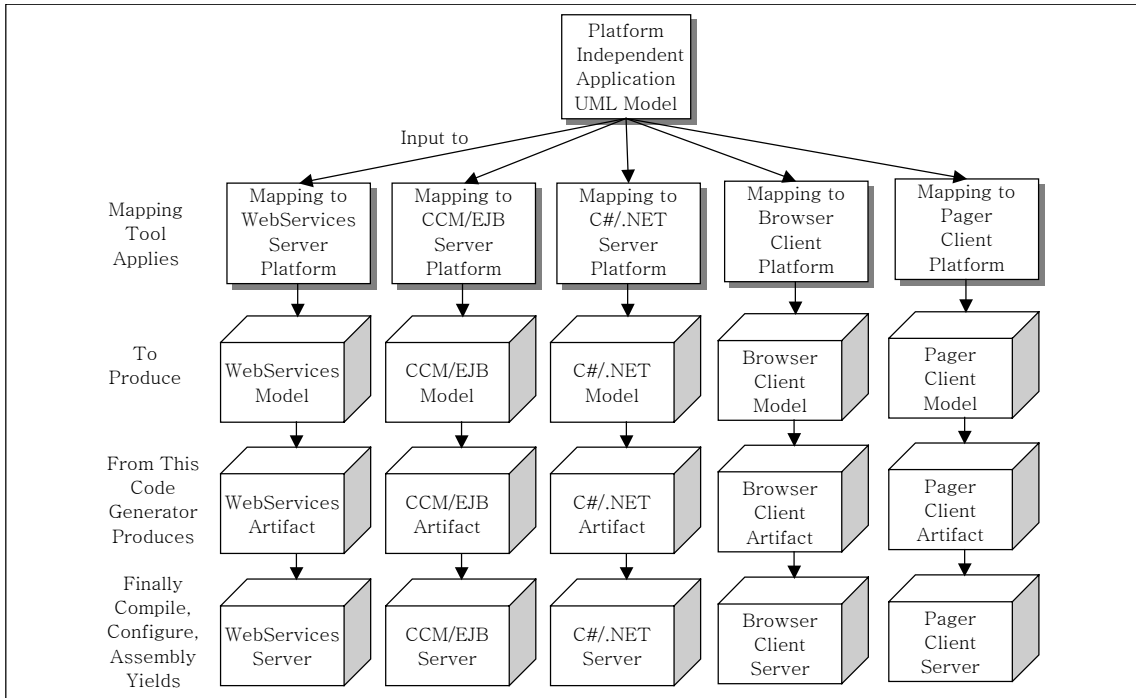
Platform Independent Application UML Model

Input to

Mapping Tool Applies

Mapping to WebServices Server Platform

Mapping to CCM/EJB Server Platform

Mapping to C#/.NET Server Platform

Mapping to Browser Client Platform

Mapping to Pager Client Platform

To Produce

WebServices Model

CCM/EJB Model

C#/.NET Model

Browser Client Model

Pager Client Model

From This Code Generator Produces

WebServices Artifact

CCM/EJB Artifact

C#/.NET Artifact

Browser Client Artifact

Pager Client Artifact

Finally Compile, Configure, Assembly Yields

WebServices Server

CCM/EJB Server

C#/.NET Server

Browser Client Server

Pager Client Server